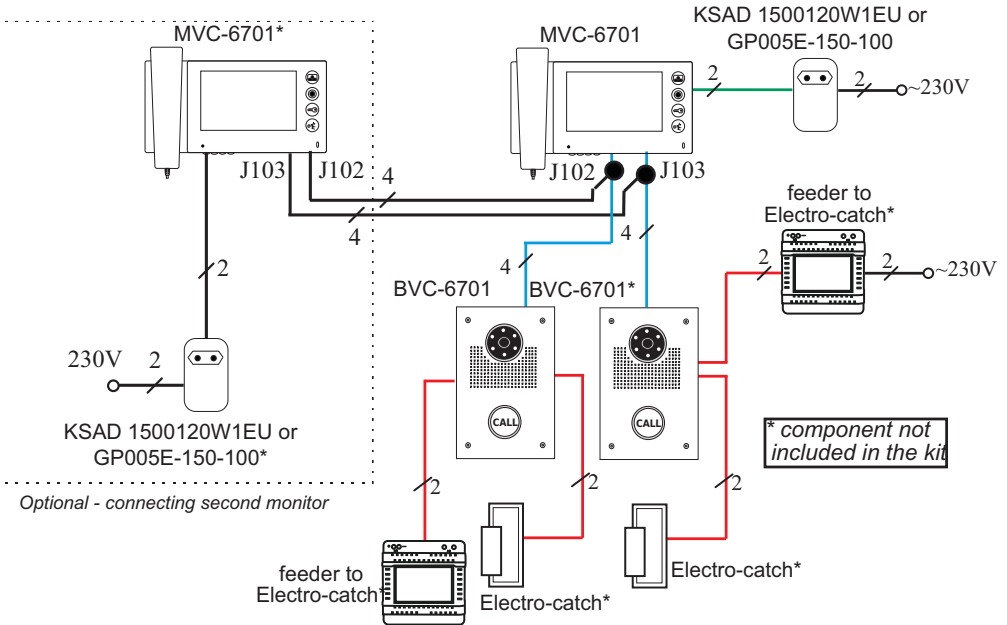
MVC-6701*

MVC-6701

KSAD 1500120W1EU or GP005E-150-100

2

2

~230V

J103

J102

4

J102

J103

4

2

4

4

feeder to Electro-catch*

2

2

~230V

BVC-6701

BVC-6701*

230V

2

KSAD 1500120W1EU or GP005E-150-100*

CALL

CALL

* component not included in the kit

Optional - connecting second monitor

2

2

2

feeder to Electro-catch*

Electro-catch*

Electro-catch*